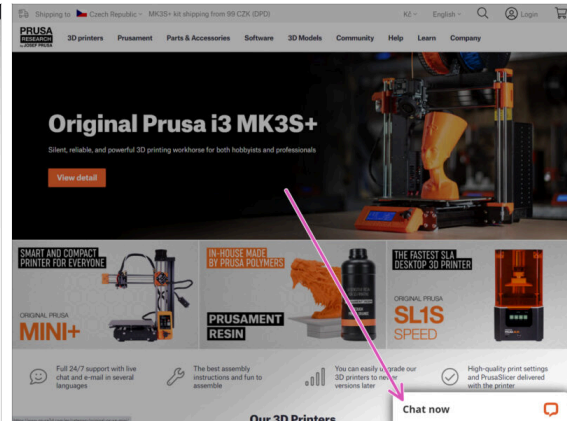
Shipping to Czech Republic MK3S+ kit shipping from 99 CZK (DPD) Kč English Login

PRUSA RESEARCH by JOSEF PRUSA 3D printers Prusament Parts & Accessories Software 3D Models Community Help Learn Company

Original Prusa i3 MK3S+

Silent, reliable, and powerful 3D printing workhorse for both hobbyists and professionals

View detail

SMART AND COMPACT PRINTER FOR EVERYONE

ORIGINAL PRUSA MINI+

IN-HOUSE MADE BY PRUSA POLYMERS

PRUSAMENT RESIN

THE FASTEST SLA DESKTOP 3D PRINTER

ORIGINAL PRUSA SL1S SPEED

Full 24/7 support with live chat and e-mail in several languages

The best assembly instructions and fun to assemble

You can easily upgrade our 3D printers to newer versions later

High-quality print settings and PrusaSlicer delivered with the printer

Our 3D Printers

Chat now